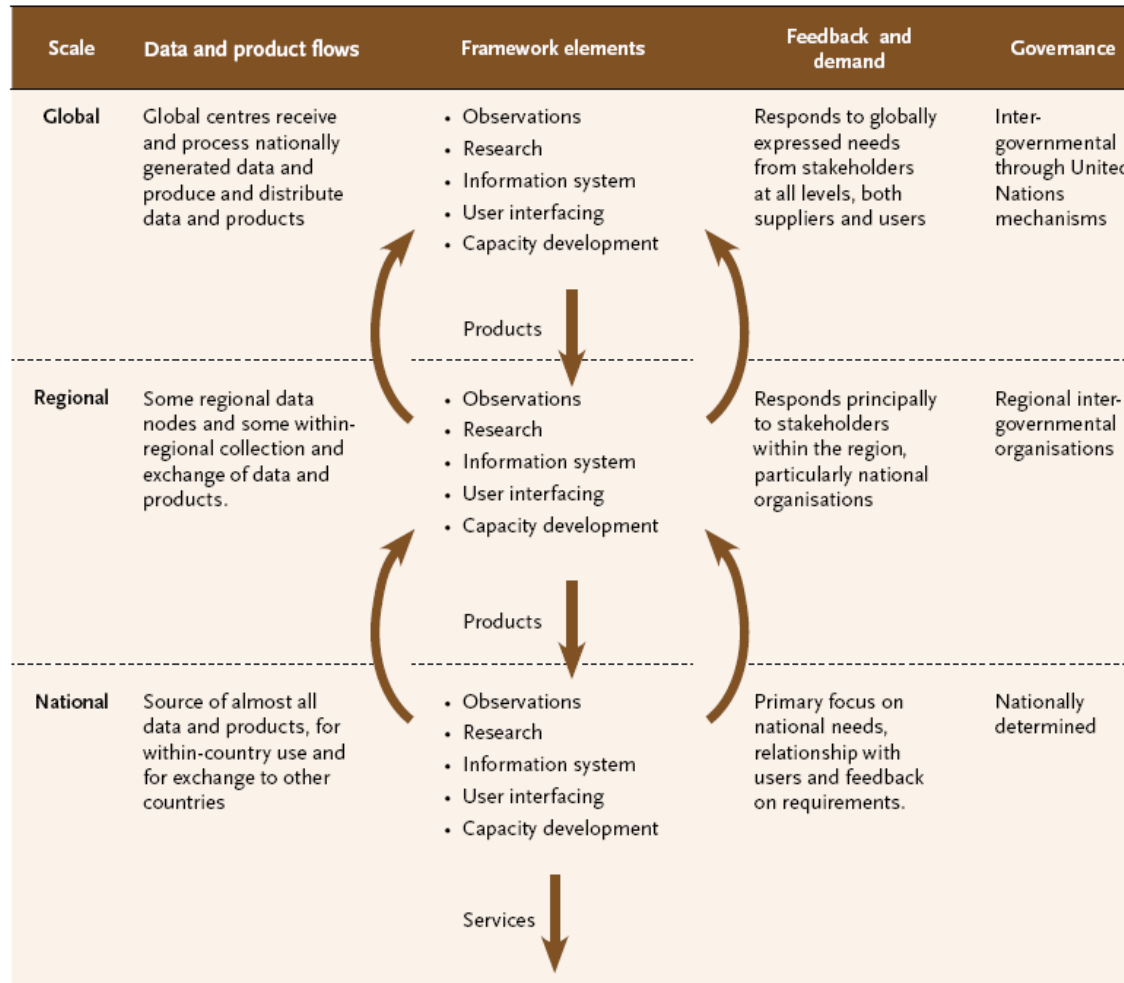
| Scale | Data and product flows | Framework elements | Feedback and demand | Governance |
|---|---|---|---|---|
| Global | Global centres receive and process nationally generated data and produce and distribute data and products | • Observations • Research • Information system • User interfacing • Capacity development | Responds to globally expressed needs from stakeholders at all levels, both suppliers and users | Inter-governmental through Unite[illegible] Nations mechanisms |
| Regional | Some regional data nodes and some within-regional collection and exchange of data and products. | • Observations • Research • Information system • User interfacing • Capacity development | Responds principally to stakeholders within the region, particularly national organisations | Regional inter-governmental organisations |
| National | Source of almost all data and products, for within-country use and for exchange to other countries | • Observations • Research • Information system • User interfacing • Capacity development | Primary focus on national needs, relationship with users and feedback on requirements. | Nationally determined |

Products

Products

Services